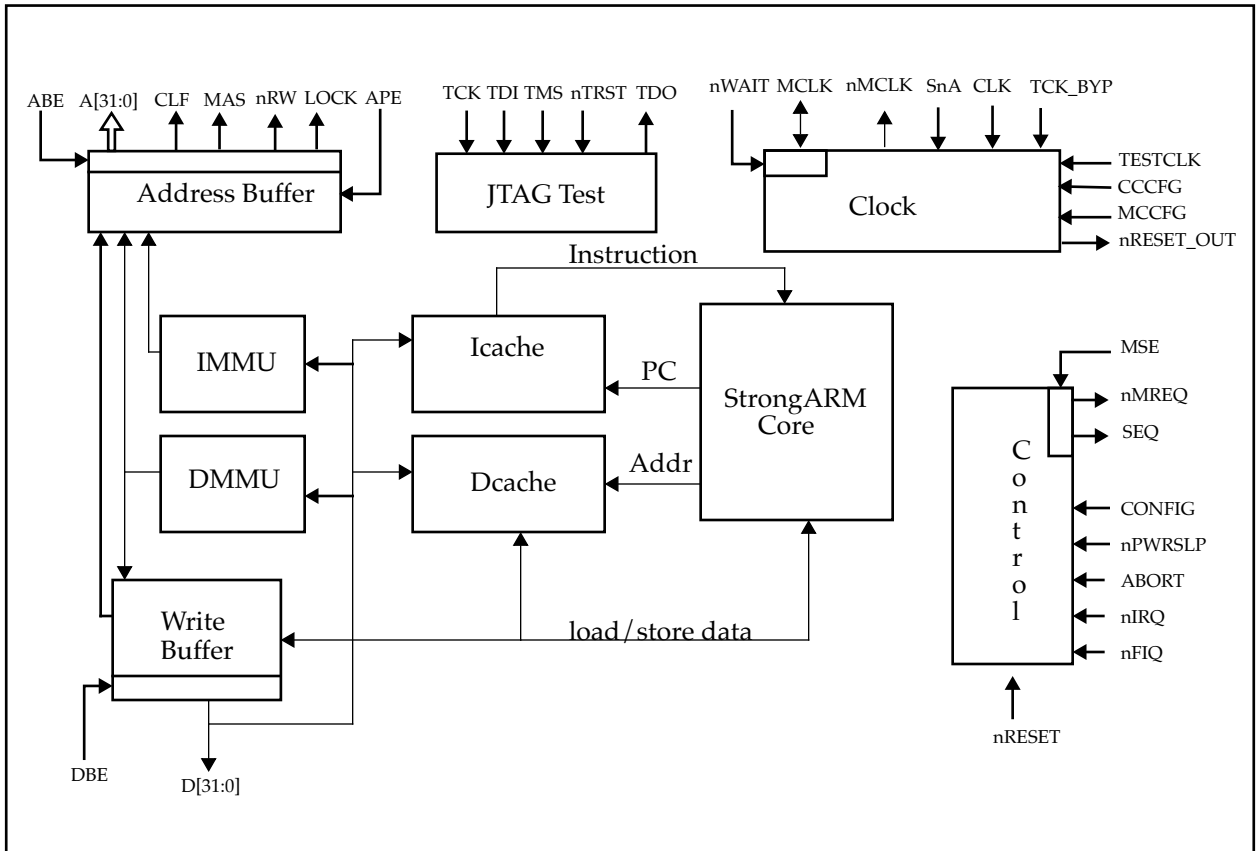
ABE A[31:0] CLF MAS nRW LOCK APE

Address Buffer

TCK TDI TMS nTRST TDO

JTAG Test

nWAIT MCLK nMCLK SnA CLK TCK_BYP

Clock

TESTCLK
CCCFG
MCCFG
nRESET_OUT

Instruction

IMMU

Icache

PC

StrongARM Core

DMMU

Dcache

Addr

MSE

C o n t r o l

nMREQ
SEQ
CONFIG
nPWRSLP
ABORT
nIRQ
nFIQ

Write Buffer

load/store data

DBE

D[31:0]

nRESET